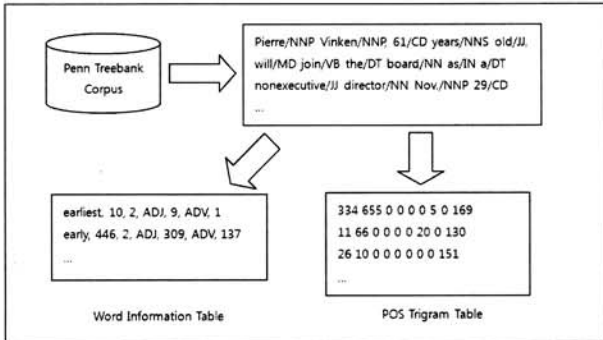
Penn Treebank Corpus

Pierre/NNP Vinken/NNP, 61/CD years/NNS old/JJ, will/MD join/VB the/DT board/NN as/IN a/DT nonexecutive/JJ director/NN Nov./NNP 29/CD
...

earliest, 10, 2, ADJ, 9, ADV, 1
early, 446, 2, ADJ, 309, ADV, 137
...

334 655 0 0 0 0 5 0 169
11 66 0 0 0 0 20 0 130
26 10 0 0 0 0 0 0 151
...

Word Information Table

POS Trigram Table